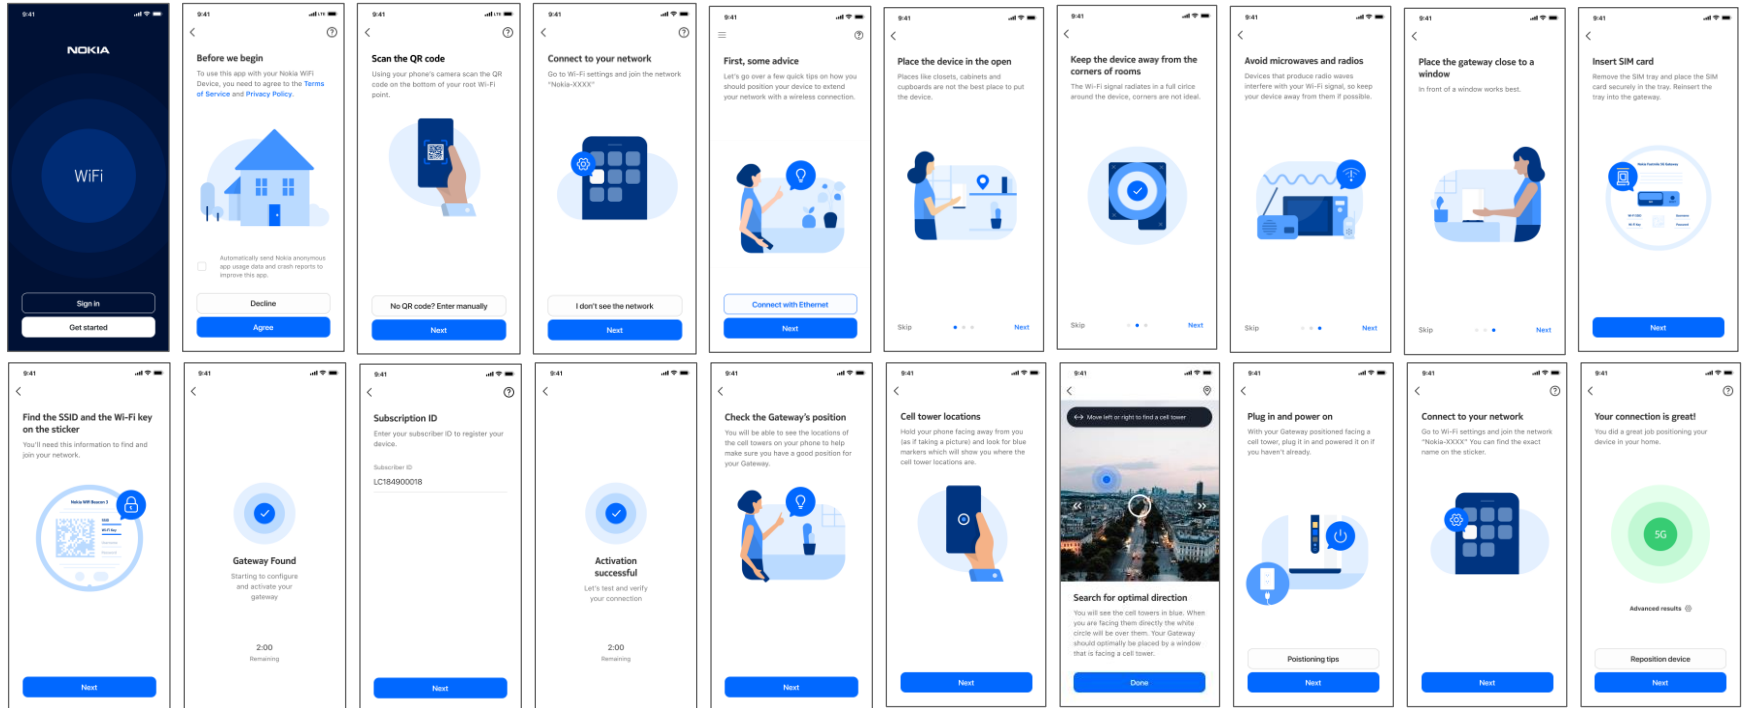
9:41
NOKIA
WiFi
Sign in
Get started

9:41
Before we begin
To use this app with your Nokia WiFi Device, you need to agree to the Terms of Service and Privacy Policy.
Automatically send Nokia anonymous app usage data and crash reports to improve this app.
Decline
Agree

9:41
Scan the QR code
Using your phone's camera scan the QR code on the bottom of your root Wi-Fi point.
No QR code? Enter manually
Next

9:41
Connect to your network
Go to Wi-Fi settings and join the network "Nokia-XXXX"
I don't see the network
Next

9:41
First, some advice
Let's go over a few quick tips on how you should position your device to extend your network with a wireless connection.
Connect with Ethernet
Next

9:41
Place the device in the open
Places like closets, cabinets and cupboards are not the best place to put the device.
Skip
Next

9:41
Keep the device away from the corners of rooms
The Wi-Fi signal radiates in a full circle around the device, corners are not ideal.
Skip
Next

9:41
Avoid microwaves and radios
Devices that produce radio waves interfere with your Wi-Fi signal, so keep your device away from them if possible.
Skip
Next

9:41
Place the gateway close to a window
In front of a window works best.
Skip
Next

9:41
Insert SIM card
Remove the SIM tray and place the SIM card securely in the tray. Reinsert the tray into the gateway.
Next

9:41
Find the SSID and the Wi-Fi key on the sticker
You'll need this information to find and join your network.
Nokia WiFi Beacon 3
Next

9:41
Gateway Found
Starting to configure and activate your gateway
2:00
Remaining

9:41
Subscription ID
Enter your subscriber ID to register your device.
Subscriber ID
LC184900018
Next

9:41
Activation successful
Let's test and verify your connection
2:00
Remaining

9:41
Check the Gateway's position
You will be able to see the locations of the cell towers on your phone to help make sure you have a good position for your Gateway.
Next

9:41
Cell tower locations
Hold your phone facing away from you (as if taking a picture) and look for blue markers which will show you where the cell tower locations are.
Next

9:41
Move left or right to find a cell tower
Search for optimal direction
You will see the cell towers in blue. When you are facing them directly the white circle will be over them. Your Gateway should optimally be placed by a window that is facing a cell tower.
Done

9:41
Plug in and power on
With your Gateway positioned facing a cell tower, plug it in and powered it on if you haven't already.
Positioning tips
Next

9:41
Connect to your network
Go to Wi-Fi settings and join the network "Nokia-XXXX" You can find the exact name on the sticker.
Next

9:41
Your connection is great!
You did a great job positioning your device in your home.
5G
Advanced results
Reposition device
Next